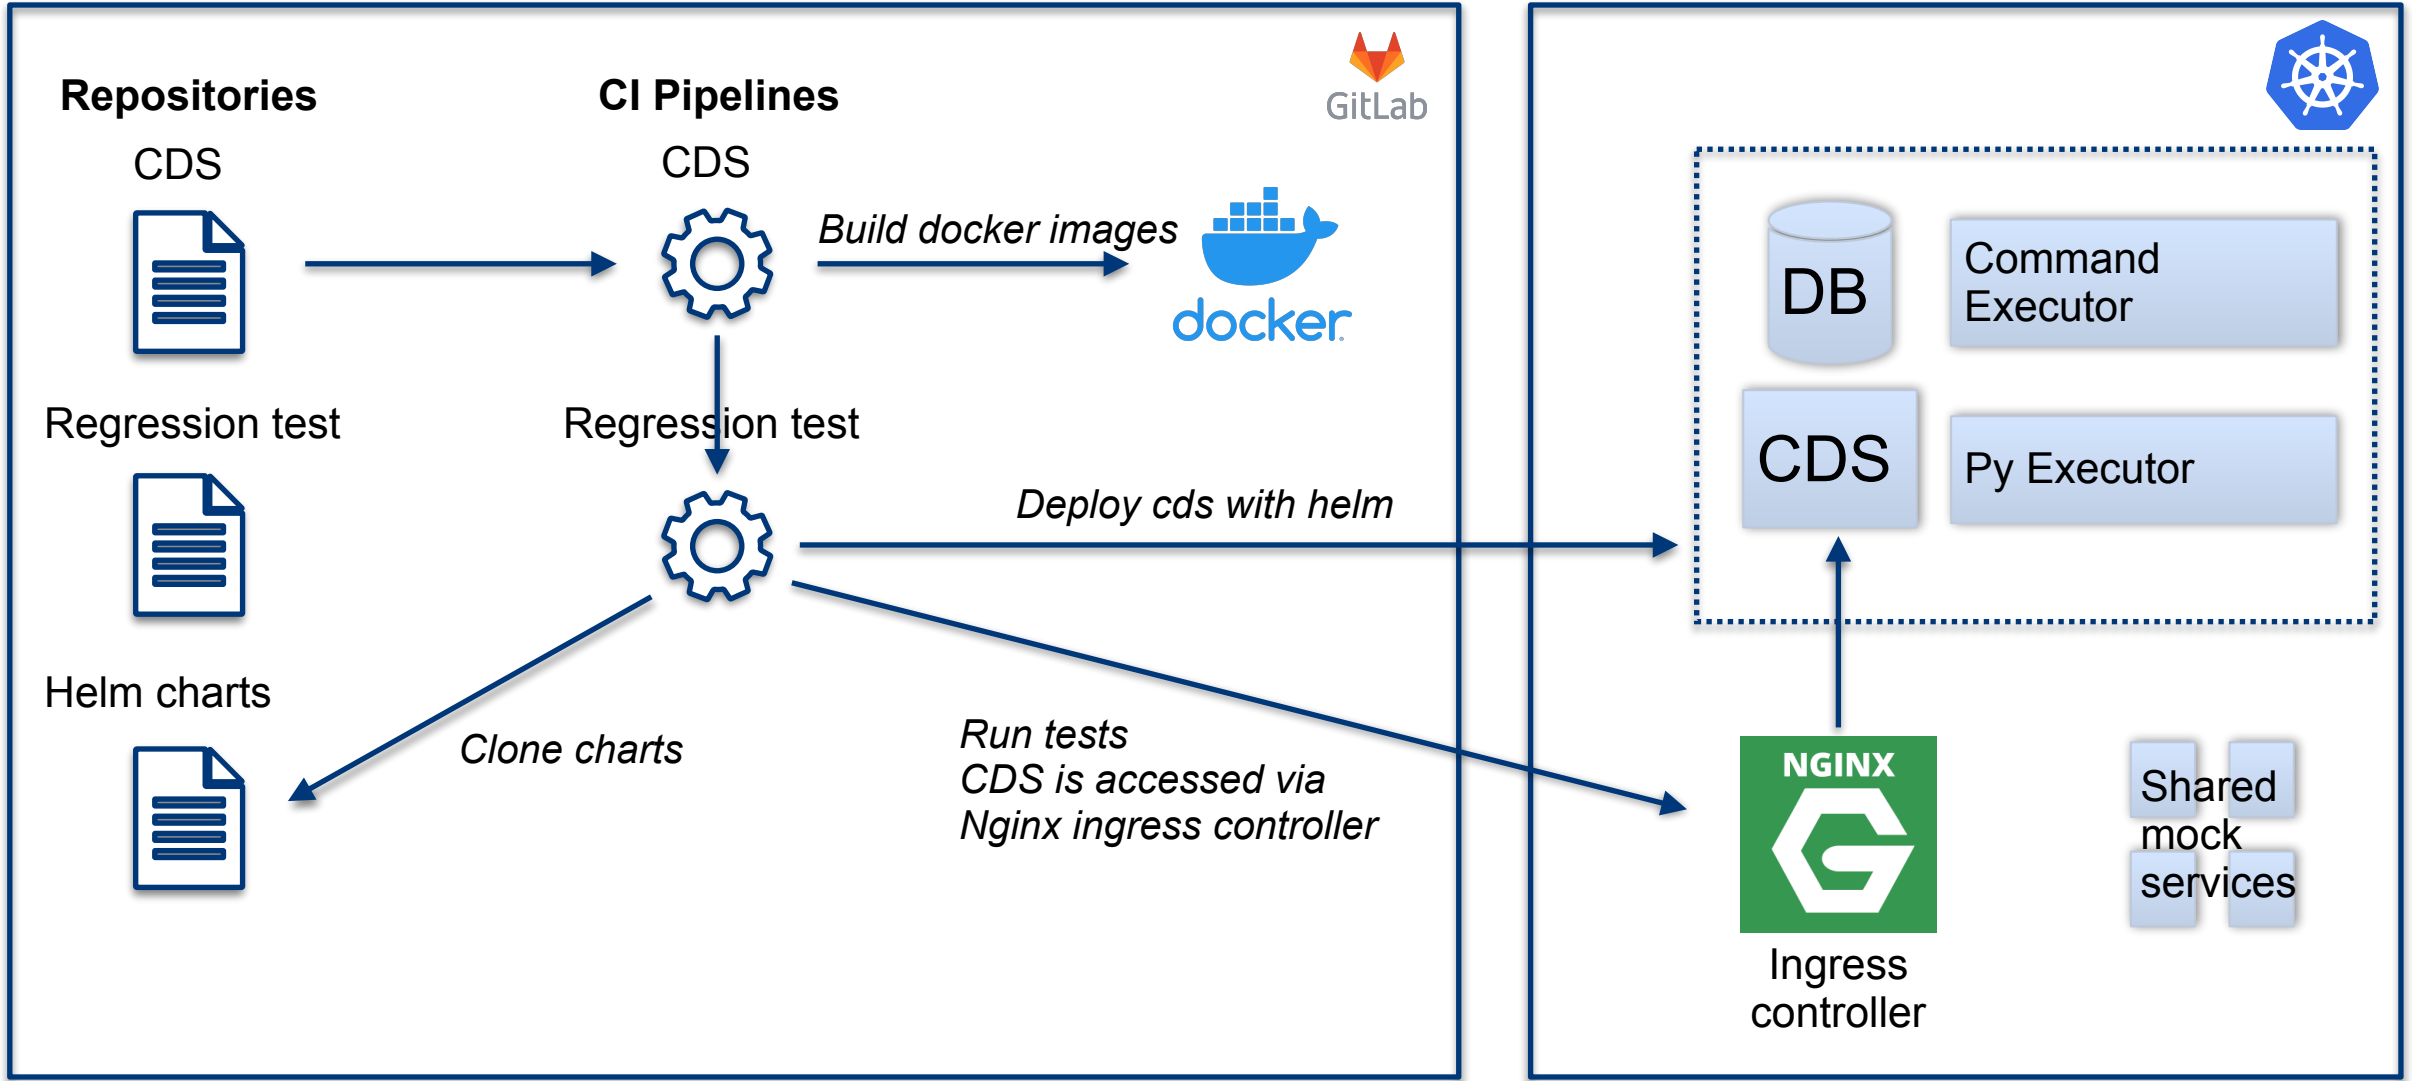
Repositories

CDS

Regression test

Helm charts

CI Pipelines

CDS

Regression test

GitLab

Build docker images

docker

Deploy cds with helm

Clone charts

Run tests
CDS is accessed via
Nginx ingress controller

DB

Command Executor

CDS

Py Executor

NGINX

Ingress controller

Shared mock services